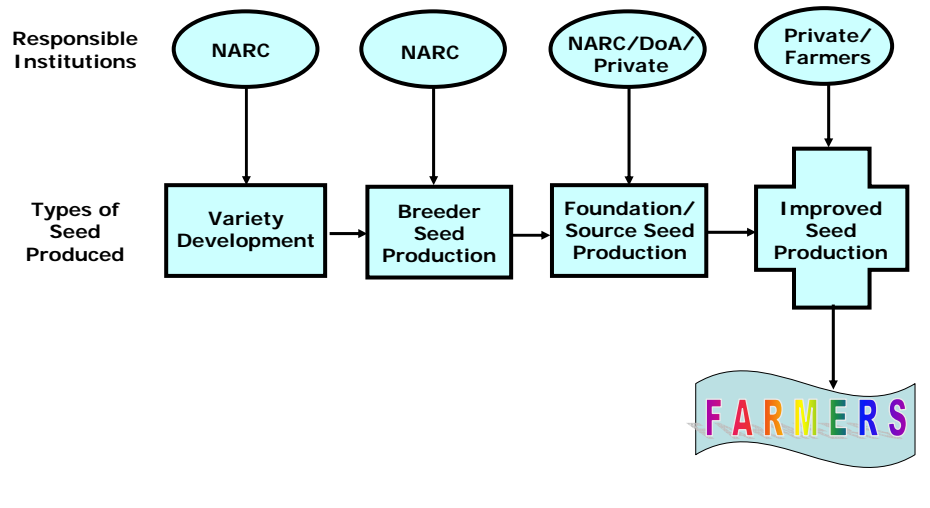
Responsible Institutions

NARC

NARC

NARC/DoA/ Private

Private/ Farmers

Types of Seed Produced

Variety Development

Breeder Seed Production

Foundation/ Source Seed Production

Improved Seed Production

FARMERS